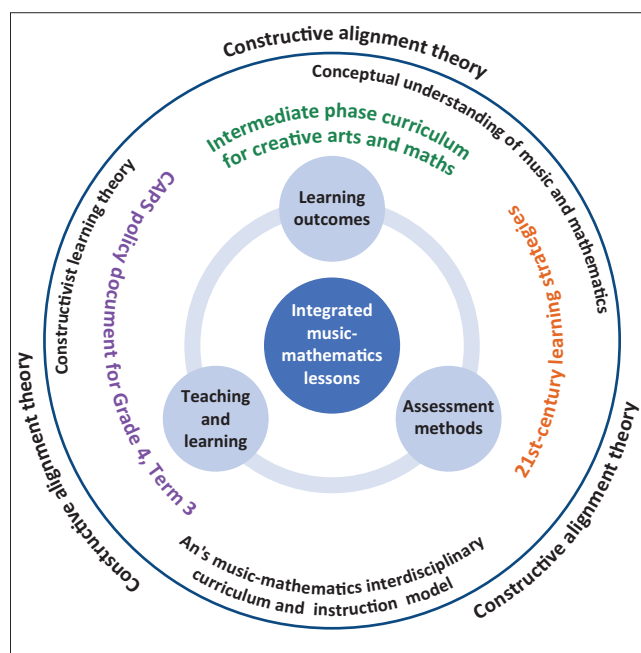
Constructive alignment theory

Conceptual understanding of music and mathematics

Intermediate phase curriculum for creative arts and maths

Constructivist learning theory

CAPS policy document for Grade 4, Term 3

21st-century learning strategies

Learning outcomes

Integrated music-mathematics lessons

Teaching and learning

Assessment methods

Constructive alignment theory

Constructive alignment theory

An's music-mathematics interdisciplinary curriculum and instruction model